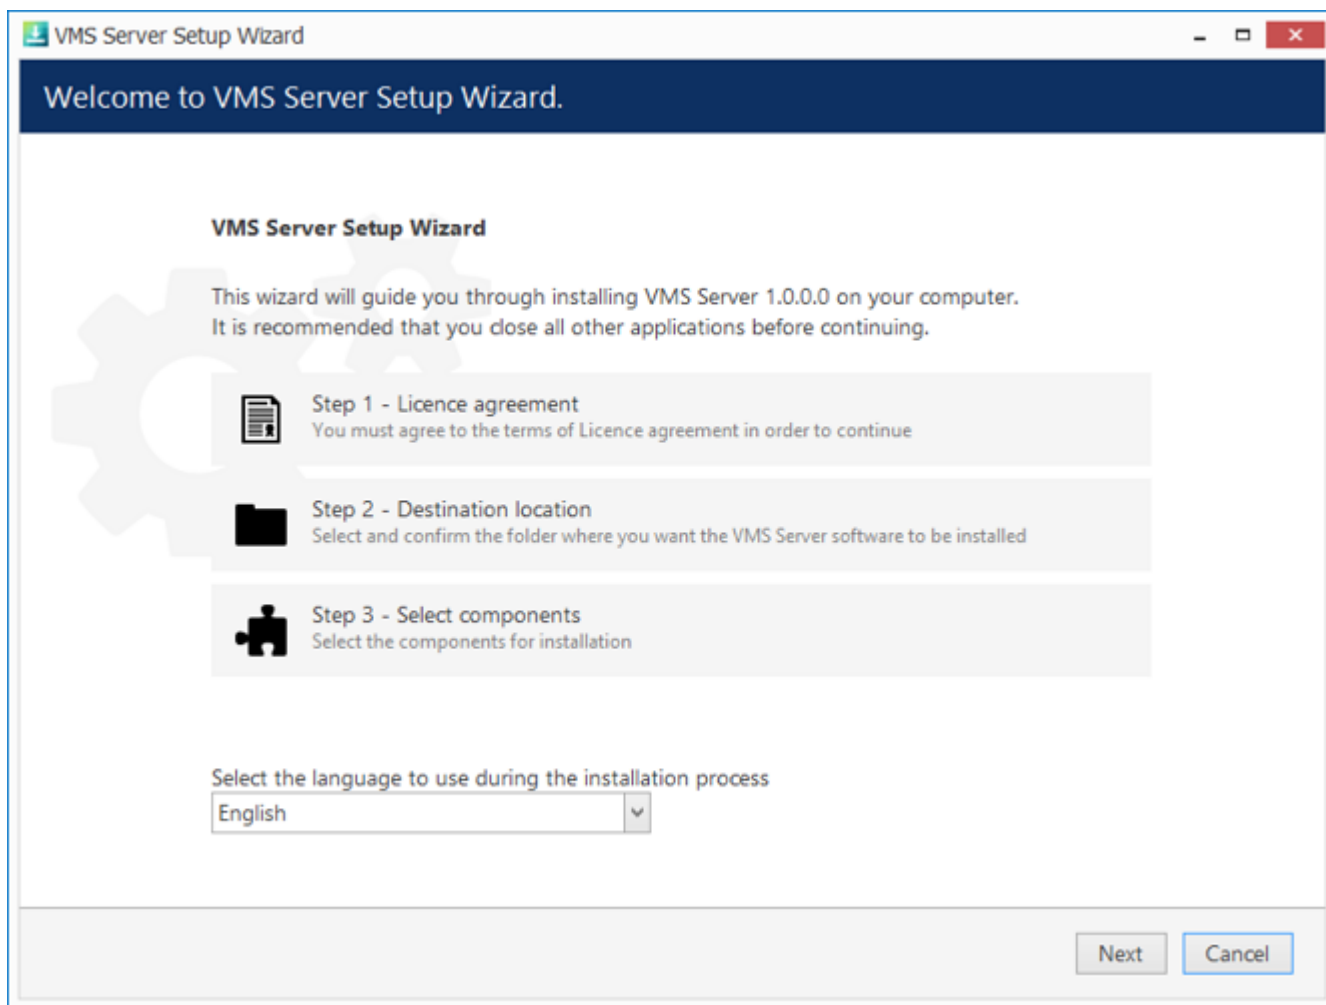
VMS Server Setup Wizard

Welcome to VMS Server Setup Wizard.

VMS Server Setup Wizard

This wizard will guide you through installing VMS Server 1.0.0.0 on your computer.
It is recommended that you close all other applications before continuing.

Step 1 - Licence agreement
You must agree to the terms of Licence agreement in order to continue

Step 2 - Destination location
Select and confirm the folder where you want the VMS Server software to be installed

Step 3 - Select components
Select the components for installation

Select the language to use during the installation process
English

Next
Cancel